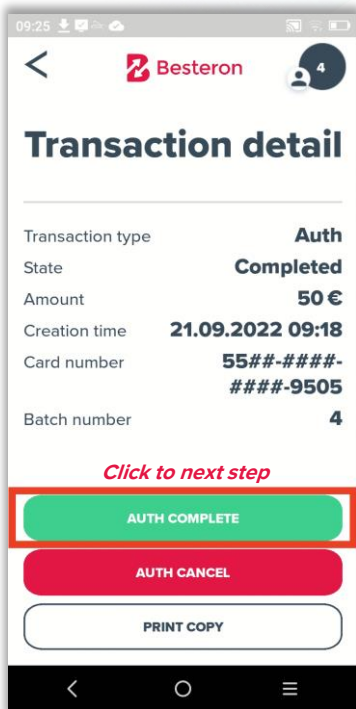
09:25

Besteron

4

Transaction detail

| | |
|---|---|
| Transaction type | Auth |
| State | Completed |
| Amount | 50 € |
| Creation time | 21.09.2022 09:18 |
| Card number | 55##-####-####-9505 |
| Batch number | 4 |

Click to next step

AUTH COMPLETE

AUTH CANCEL

PRINT COPY